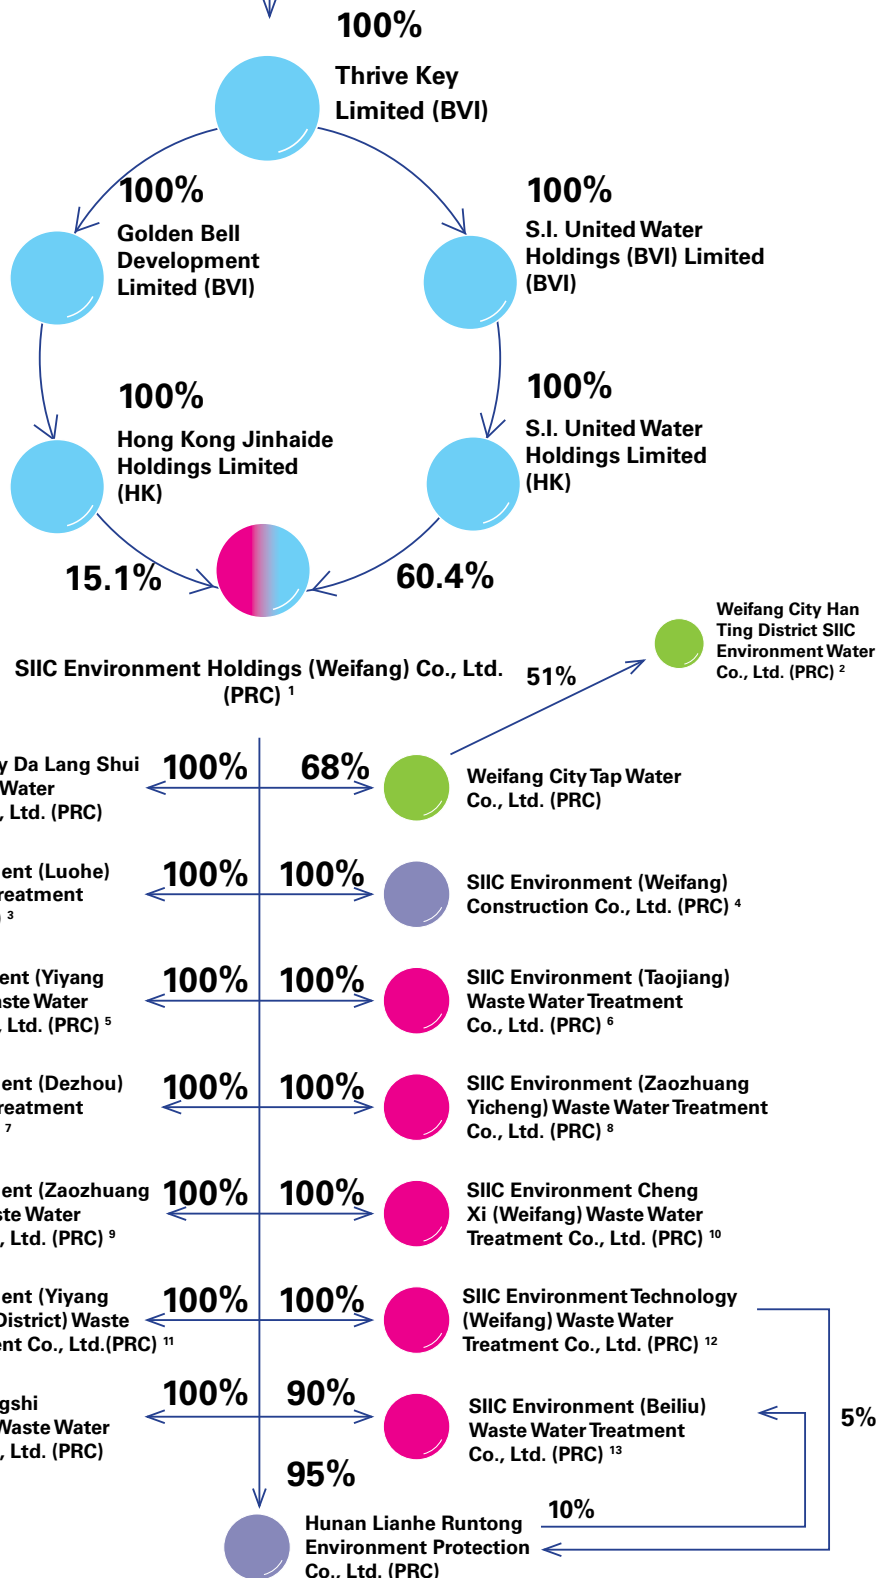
100%
Thrive Key Limited (BVI)

100%
Golden Bell Development Limited (BVI)

100%
S.I. United Water Holdings (BVI) Limited (BVI)

100%
Hong Kong Jinhaide Holdings Limited (HK)

100%
S.I. United Water Holdings Limited (HK)

15.1%

60.4%

SIIC Environment Holdings (Weifang) Co., Ltd. (PRC) $^1$

51%

Weifang City Han Ting District SIIC Environment Water Co., Ltd. (PRC) $^2$

y Da Lang Shui Water , Ltd. (PRC)

100%

68%

Weifang City Tap Water Co., Ltd. (PRC)

ent (Luohe) reatment $^3$

100%

100%

SIIC Environment (Weifang) Construction Co., Ltd. (PRC) $^4$

ent (Yiyang aste Water Ltd. (PRC) $^5$

100%

100%

SIIC Environment (Taojiang) Waste Water Treatment Co., Ltd. (PRC) $^6$

ent (Dezhou) reatment $^7$

100%

100%

SIIC Environment (Zaozhuang Yicheng) Waste Water Treatment Co., Ltd. (PRC) $^8$

ent (Zaozhuang ste Water , Ltd. (PRC) $^9$

100%

100%

SIIC Environment Cheng Xi (Weifang) Waste Water Treatment Co., Ltd. (PRC) $^{10}$

ent (Yiyang District) Waste ent Co., Ltd.(PRC) $^{11}$

100%

100%

SIIC Environment Technology (Weifang) Waste Water Treatment Co., Ltd. (PRC) $^{12}$

5%

gshi Waste Water , Ltd. (PRC)

100%

90%

SIIC Environment (Beiliu) Waste Water Treatment Co., Ltd. (PRC) $^{13}$

95%

10%

Hunan Lianhe Runtong Environment Protection Co., Ltd. (PRC)